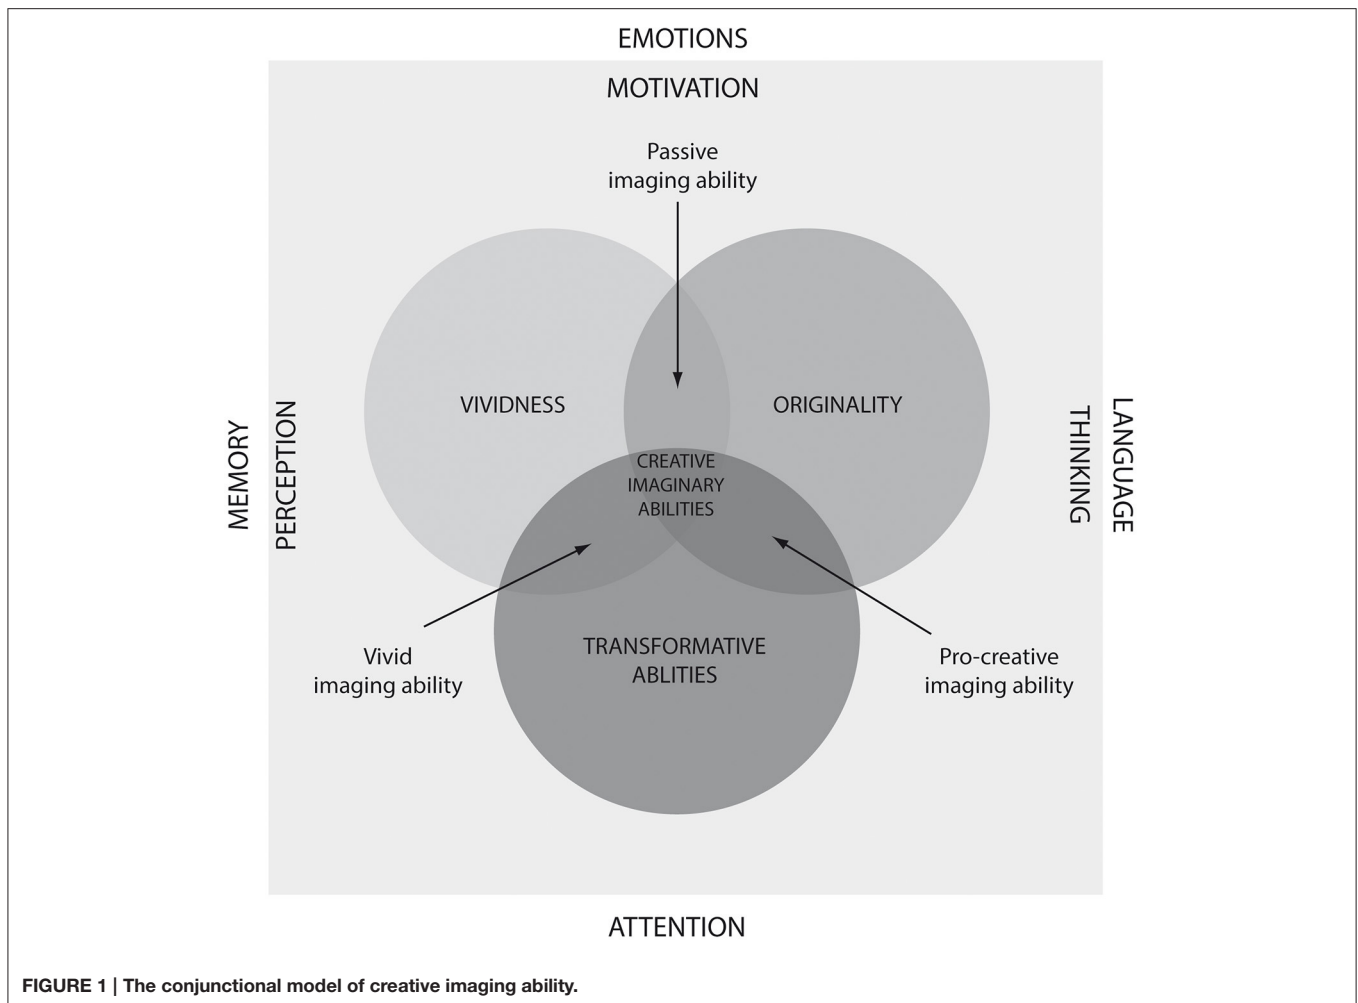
EMOTIONS

MOTIVATION

Passive imaging ability

MEMORY

PERCEPTION

VIVIDNESS

ORIGINALITY

THINKING

LANGUAGE

CREATIVE IMAGINARY ABILITIES

Vivid imaging ability

TRANSFORMATIVE ABLITIES

Pro-creative imaging ability

ATTENTION

FIGURE 1 | The conjunctional model of creative imaging ability.